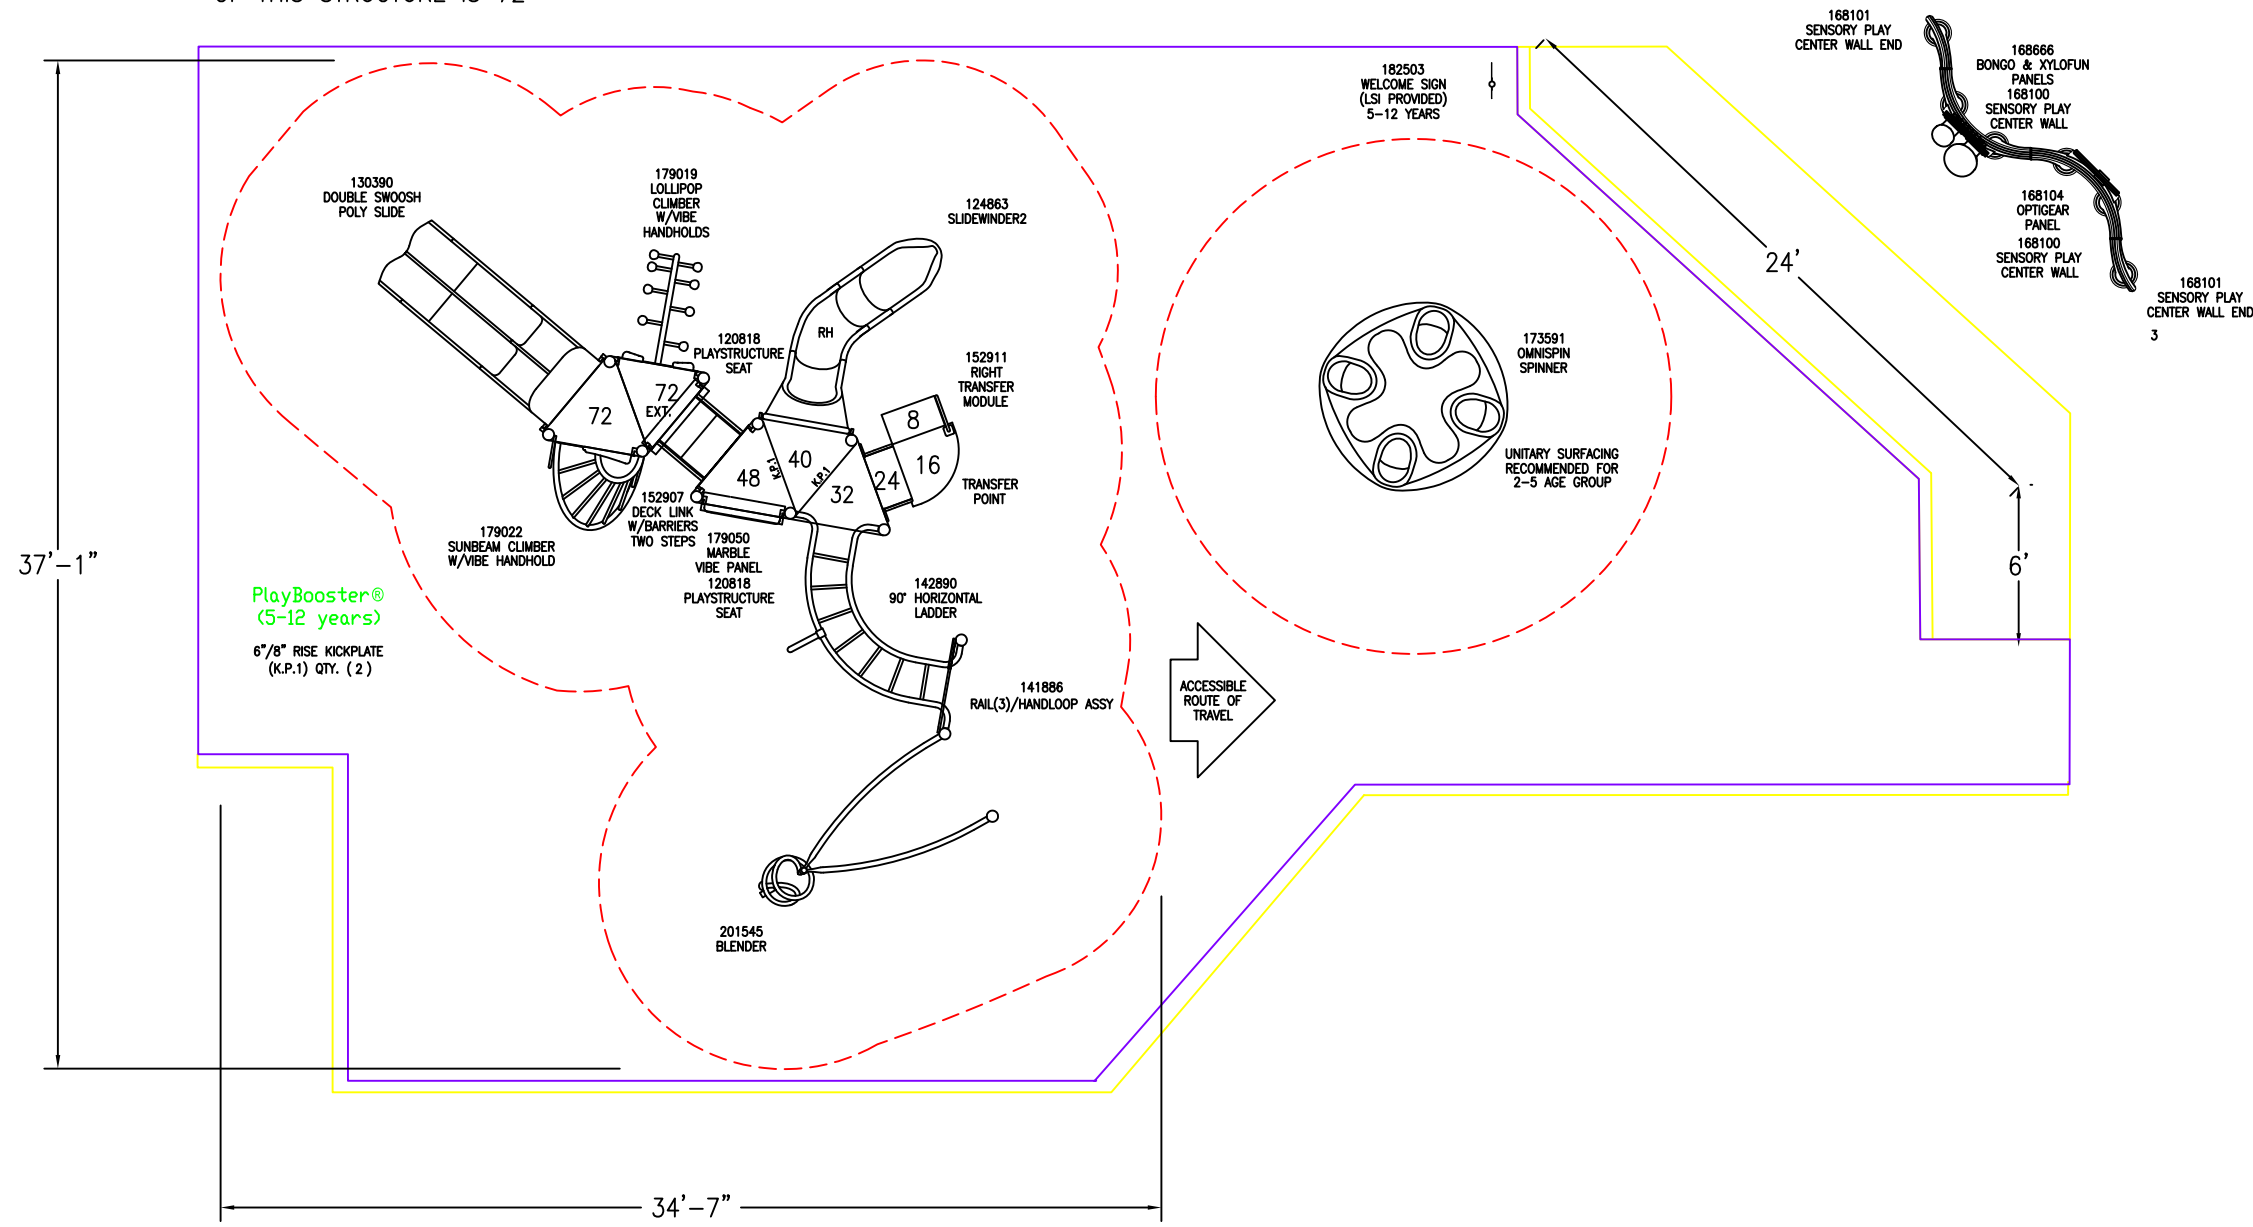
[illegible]

37'-1"

130390
DOUBLE SWOOSH
POLY SLIDE

179019
LOLLIPOP
CLIMBER
W/VIBE
HANDHOLDS

124863
SLIDEWINDER2

120818
PLAYSTRUCTURE
SEAT

RH

152911
RIGHT
TRANSFER
MODULE

72

72
EXT.

8

40

48

K.P.1

K.P.1

32

24

16

TRANSFER
POINT

152907
DECK LINK
W/BARRIERS
TWO STEPS

179022
SUNBEAM CLIMBER
W/VIBE HANDHOLD

179050
MARBLE
VIBE PANEL
120818
PLAYSTRUCTURE
SEAT

142890
90° HORIZONTAL
LADDER

PlayBooster®
(5-12 years)

6"/8" RISE KICKPLATE
(K.P.1) QTY. (2)

141886
RAIL(3)/HANDLOOP ASSY

201545
BLENDER

ACCESSIBLE
ROUTE OF
TRAVEL

182503
WELCOME SIGN
(LSI PROVIDED)
5-12 YEARS

173591
OMNISPIN
SPINNER

UNITARY SURFACING
RECOMMENDED FOR
2-5 AGE GROUP

168101
SENSORY PLAY
CENTER WALL END

168666
BONGO & XYLOFUN
PANELS
168100
SENSORY PLAY
CENTER WALL

168104
OPTIGEAR
PANEL
168100
SENSORY PLAY
CENTER WALL

168101
SENSORY PLAY
CENTER WALL END

3

24'

6'

34'-7"